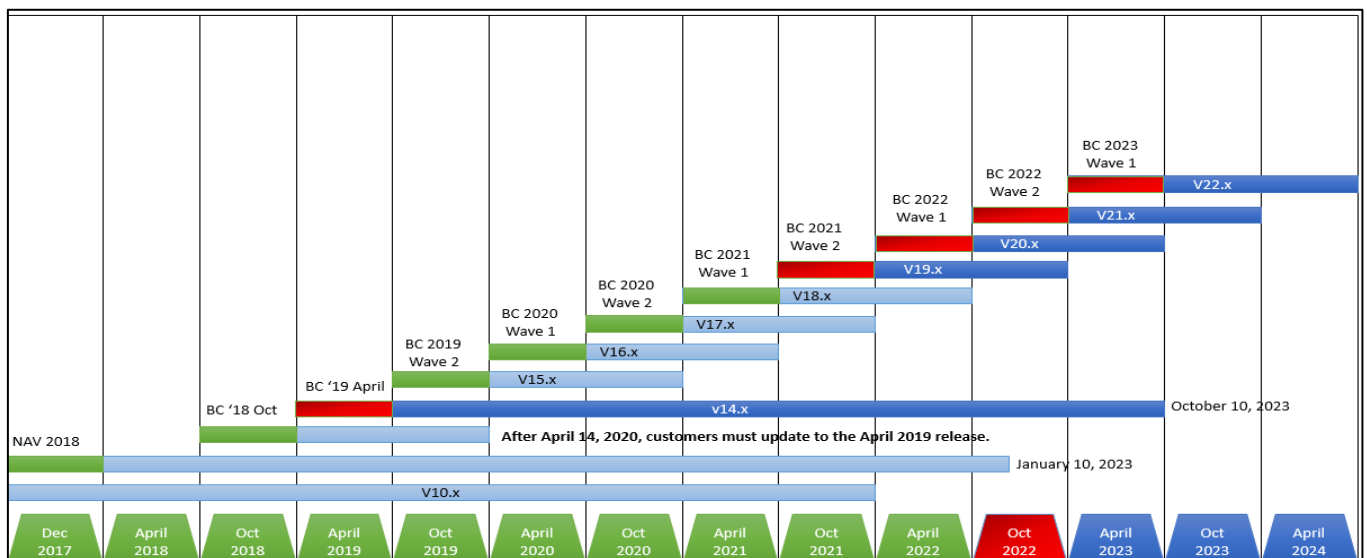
BC 2023 Wave 1
V22.x
BC 2022 Wave 2
V21.x
BC 2022 Wave 1
V20.x
BC 2021 Wave 2
V19.x
BC 2021 Wave 1
V18.x
BC 2020 Wave 2
V17.x
BC 2020 Wave 1
V16.x
BC 2019 Wave 2
V15.x
BC '19 April
v14.x
October 10, 2023
BC '18 Oct
After April 14, 2020, customers must update to the April 2019 release.
NAV 2018
January 10, 2023
V10.x

| Dec 2017 | April 2018 | Oct 2018 | April 2019 | Oct 2019 | April 2020 | Oct 2020 | April 2021 | Oct 2021 | April 2022 | Oct 2022 | April 2023 | Oct 2023 | April 2024 |
|---|---|---|---|---|---|---|---|---|---|---|---|---|---|